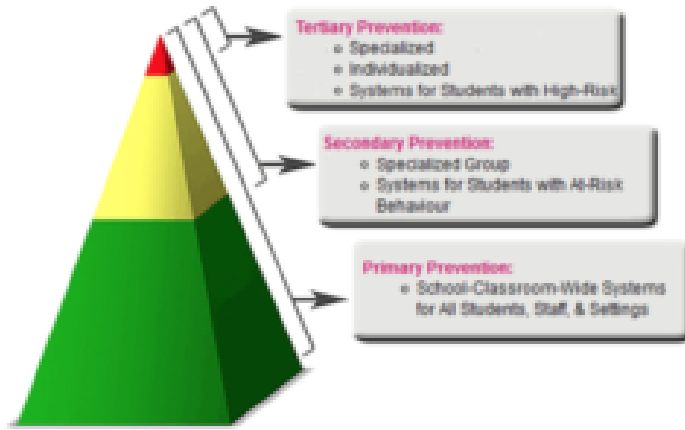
Tertiary Prevention:
Specialized
Individualized
Systems for Students with High-Risk

Secondary Prevention:
Specialized Group
Systems for Students with At-Risk Behaviour

Primary Prevention:
School-Classroom-Wide Systems for All Students, Staff, & Settings